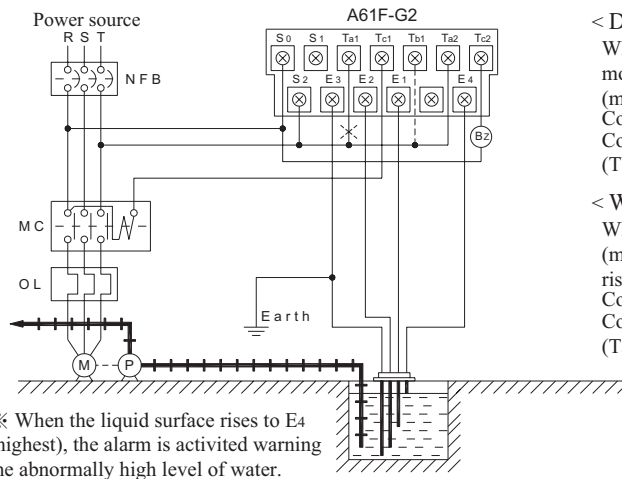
Power source
R S T

N F B

A61F-G2

S0 S1 Ta1 Tc1 Tb1 Ta2 Tc2

S2 E3 E2 E1 E4

※

Bz

M C

O L

Earth

M P

< D
W
mo
(m
Co
Co
(T

< W
W
(m
ris
Co
Co
(T

※ When the liquid surface rises to E4 (highest), the alarm is activited warning the abnormally high level of water.